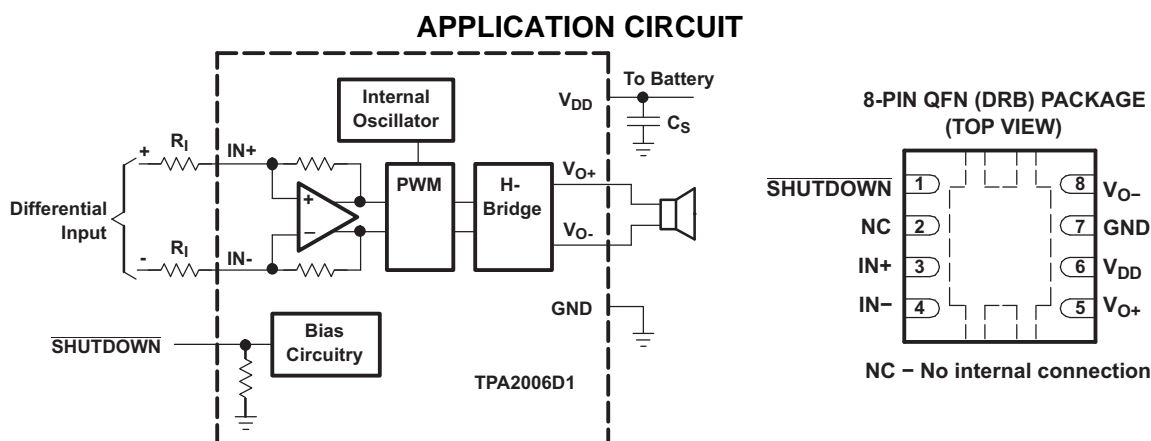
APPLICATION CIRCUIT

To Battery
$V_{DD}$
$C_S$
Internal Oscillator
+
$R_I$
IN+
Differential Input
-
$R_I$
IN-
+
−
PWM
H-Bridge
$V_{O+}$
$V_{O-}$
GND
$\overline{\text{SHUTDOWN}}$
Bias Circuitry
TPA2006D1

8-PIN QFN (DRB) PACKAGE
(TOP VIEW)

$\overline{\text{SHUTDOWN}}$ 1
NC 2
IN+ 3
IN− 4
8 $V_{O-}$
7 GND
6 $V_{DD}$
5 $V_{O+}$

NC − No internal connection